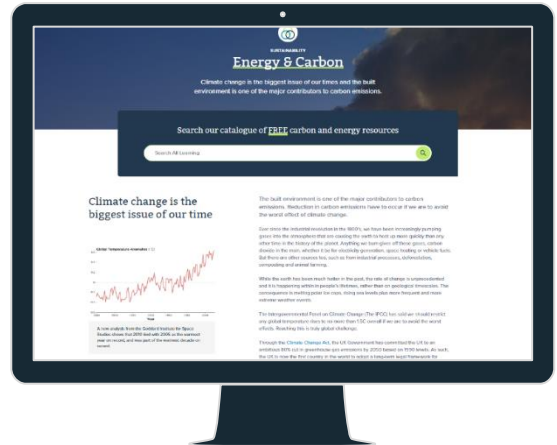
SUSTAINABILITY

Energy & Carbon

Climate change is the biggest issue of our times and the built environment is one of the major contributors to carbon emissions.

Search our catalogue of FREE carbon and energy resources

Search All Learning

Climate change is the biggest issue of our time

Global Temperature Anomalies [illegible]

A new analysis from the Goddard Institute for Space Studies shows that 2019 tied with 2016 as the warmest year on record, and was part of the warmest decade on record.

The built environment is one of the major contributors to carbon emissions. Reduction in carbon emissions have to occur if we are to avoid the worst effect of climate change.

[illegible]

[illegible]

The Intergovernmental Panel on Climate Change (The IPCC) has said we should restrict any global temperature rises to no more than 1.5C overall if we are to avoid the worst effects. Reaching this is truly global challenge.

Through the Climate Change Act, the UK Government has committed the UK to an ambitious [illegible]